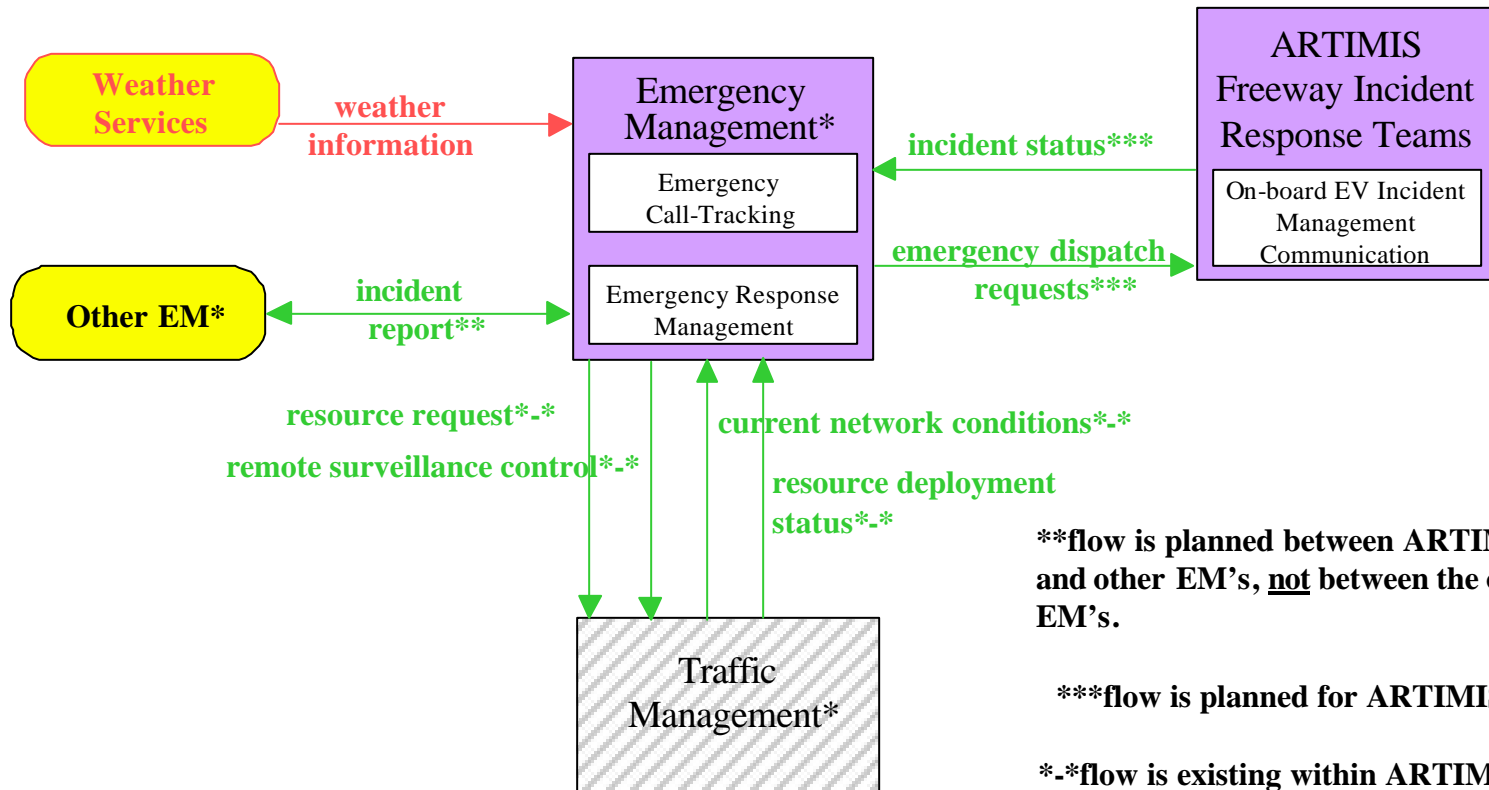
Weather Services

weather information

Emergency Management*

Emergency Call-Tracking

Emergency Response Management

ARTIMIS Freeway Incident Response Teams

On-board EV Incident Management Communication

incident status***

emergency dispatch requests***

Other EM*

incident report**

resource request*-*

remote surveillance control*-*

current network conditions*-*

resource deployment status*-*

Traffic Management*

**flow is planned between ARTI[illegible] and other EM's, not between the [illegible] EM's.

***flow is planned for ARTIMI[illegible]

*-*flow is existing within ARTIM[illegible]